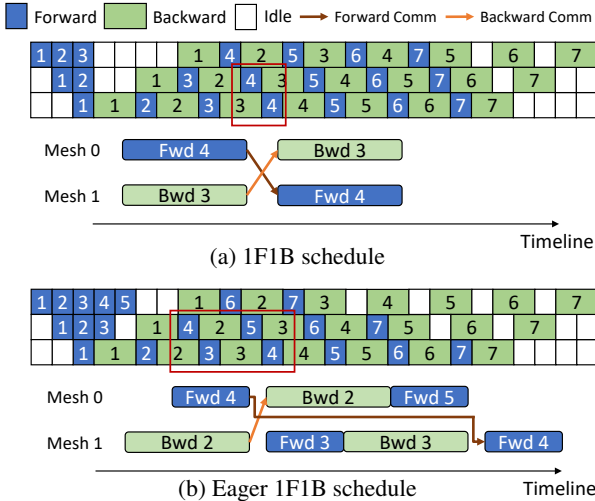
Forward Backward Idle Forward Comm Backward Comm

| 1 | 2 | 3 | | | | 1 | 4 | 2 | 5 | 3 | 6 | 4 | 7 | 5 | | 6 | | 7 |
|---|---|---|---|---|---|---|---|---|---|---|---|---|---|---|---|---|---|---|
| | 1 | 2 | | 1 | 3 | 2 | 4 | 3 | 5 | 4 | 6 | 5 | 7 | 6 | | 7 | | |
| | | 1 | 1 | 2 | 2 | 3 | 3 | 4 | 4 | 5 | 5 | 6 | 6 | 7 | 7 | | | |

Mesh 0 Fwd 4 Bwd 3

Mesh 1 Bwd 3 Fwd 4

Timeline

(a) 1F1B schedule

| 1 | 2 | 3 | 4 | 5 | | | 1 | 6 | 2 | 7 | 3 | | 4 | | 5 | | 6 | | 7 |
|---|---|---|---|---|---|---|---|---|---|---|---|---|---|---|---|---|---|---|---|
| | 1 | 2 | 3 | | 1 | 4 | 2 | 5 | 3 | 6 | 4 | 7 | 5 | | 6 | | 7 | | |
| | | 1 | 1 | 2 | 2 | 3 | 3 | 4 | 4 | 5 | 5 | 6 | 6 | 7 | 7 | | | | |

Mesh 0 Fwd 4 Bwd 2 Fwd 5

Mesh 1 Bwd 2 Fwd 3 Bwd 3 Fwd 4

(b) Eager 1F1B schedule

Timeline